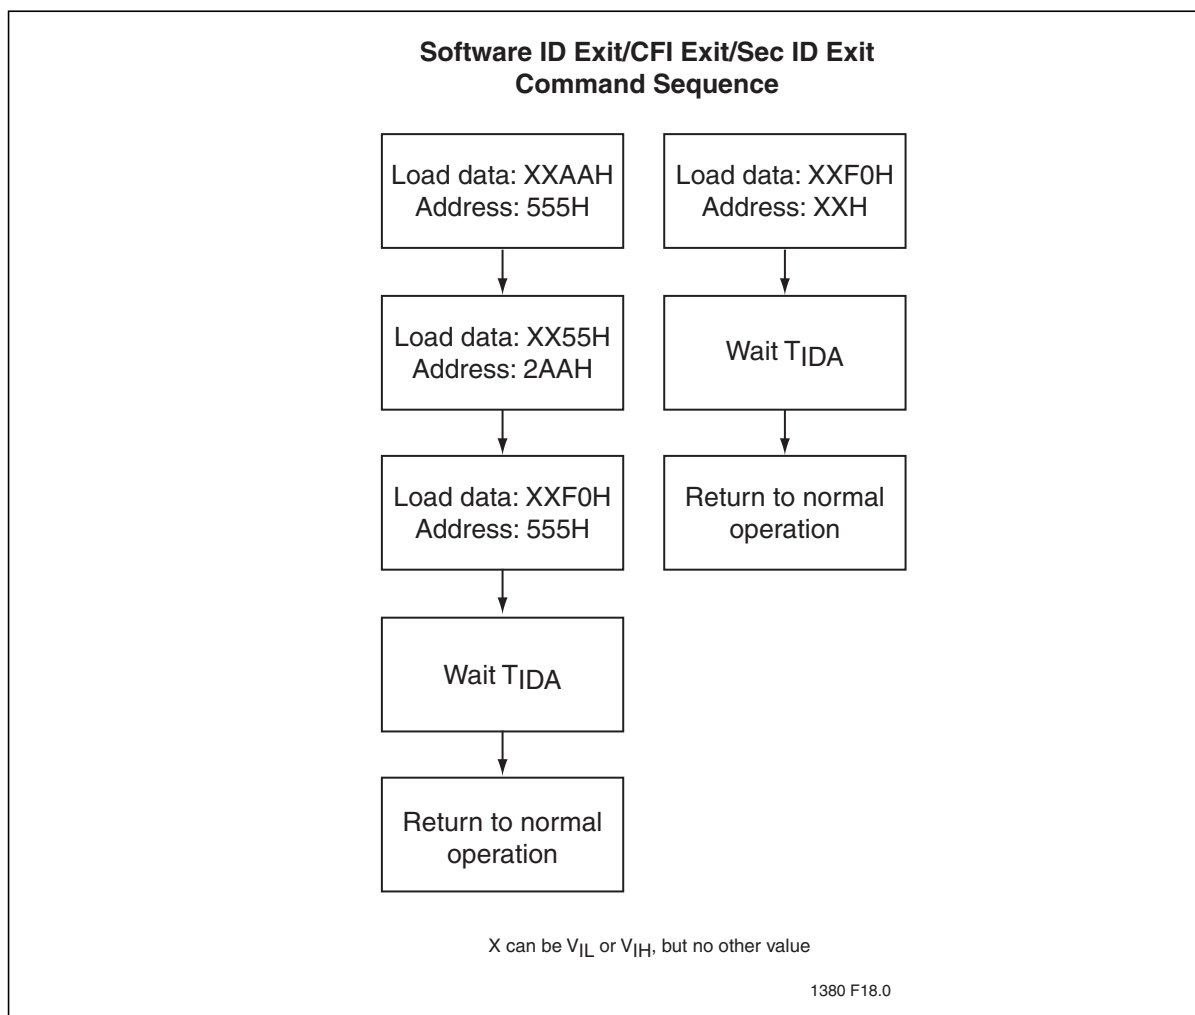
**Software ID Exit/CFI Exit/Sec ID Exit Command Sequence**

Load data: XXAAH
Address: 555H

Load data: XX55H
Address: 2AAH

Load data: XXF0H
Address: 555H

Wait $T_{IDA}$

Return to normal operation

Load data: XXF0H
Address: XXH

Wait $T_{IDA}$

Return to normal operation

X can be $V_{IL}$ or $V_{IH}$, but no other value

1380 F18.0